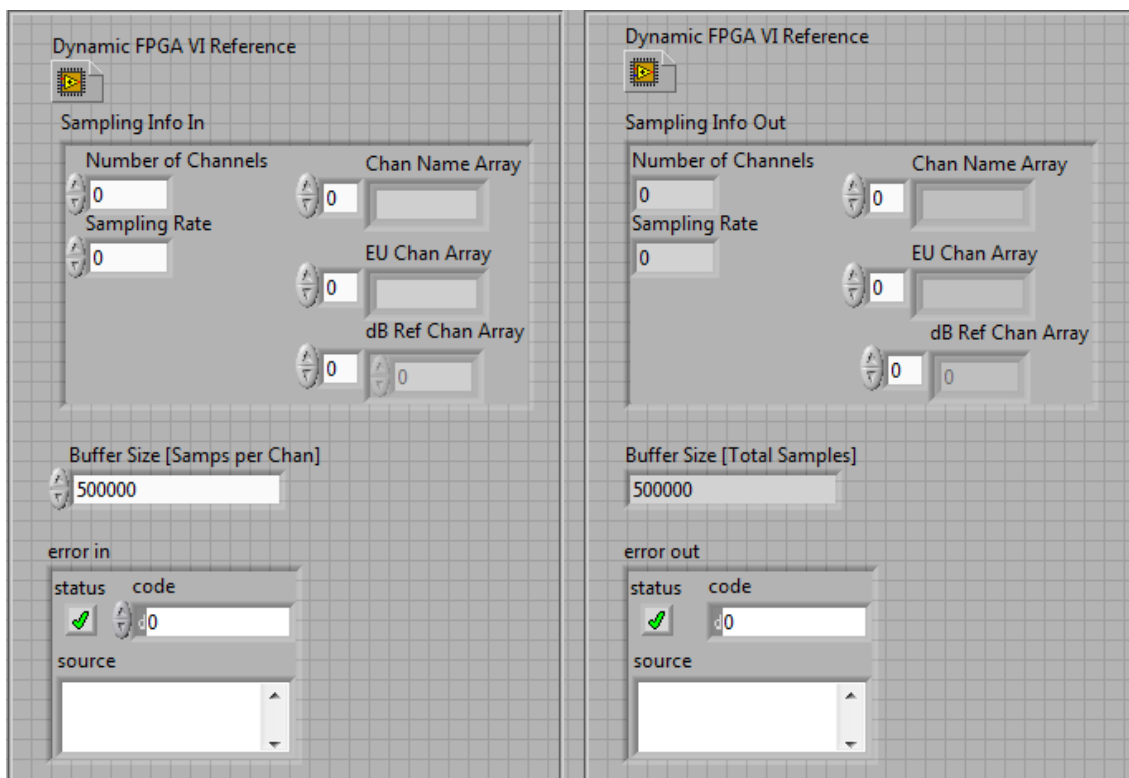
Dynamic FPGA VI Reference

Sampling Info In

Number of Channels
0
Sampling Rate
0

Chan Name Array
0

EU Chan Array
0

dB Ref Chan Array
0 0

Buffer Size [Samps per Chan]
500000

error in
status code
d0
source

Dynamic FPGA VI Reference

Sampling Info Out

Number of Channels
0
Sampling Rate
0

Chan Name Array
0

EU Chan Array
0

dB Ref Chan Array
0 0

Buffer Size [Total Samples]
500000

error out
status code
d0
source